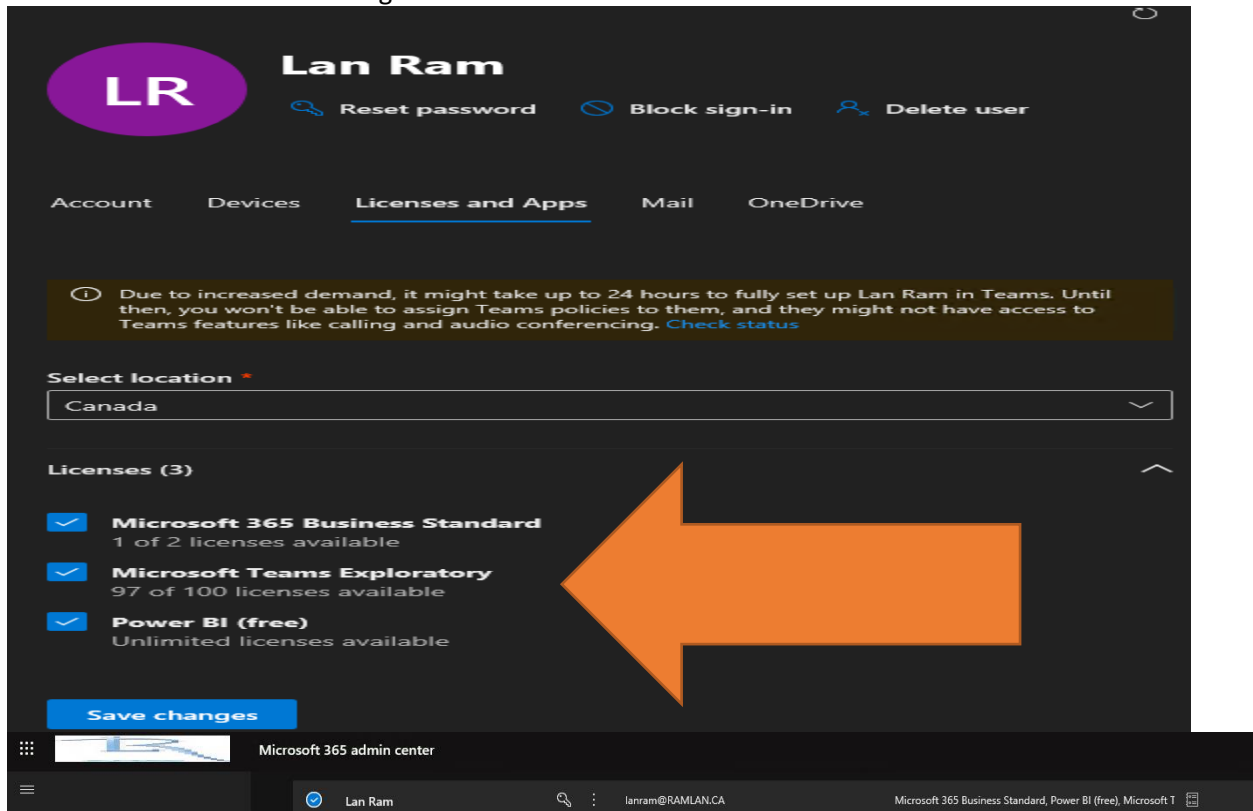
LR

Lan Ram

Reset password Block sign-in Delete user

Account Devices Licenses and Apps Mail OneDrive

Due to increased demand, it might take up to 24 hours to fully set up Lan Ram in Teams. Until then, you won't be able to assign Teams policies to them, and they might not have access to Teams features like calling and audio conferencing. Check status

Select location *

Canada

Licenses (3)

Microsoft 365 Business Standard
1 of 2 licenses available

Microsoft Teams Exploratory
97 of 100 licenses available

Power BI (free)
Unlimited licenses available

Save changes

Microsoft 365 admin center

Lan Ram lanram@RAMLAN.CA Microsoft 365 Business Standard, Power BI (free), Microsoft T